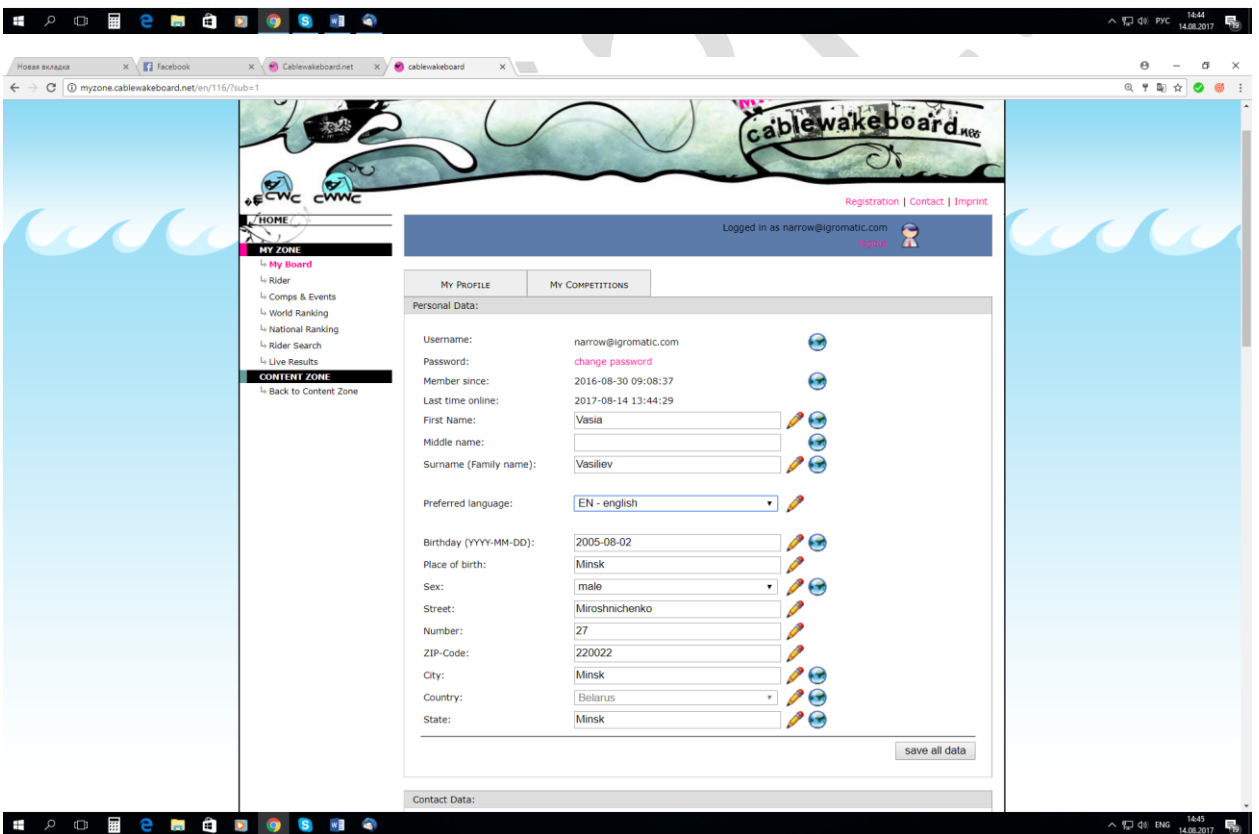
РУС 14:44 14.08.2017

Новая вкладка
Facebook
Cablewakeboard.net
cablewakeboard

myzone.cablewakeboard.net/en/116/?sub=1

cablewakeboard.net

ECWC CWWC

Registration | Contact | Imprint

HOME
MY ZONE
My Board
Rider
Comps & Events
World Ranking
National Ranking
Rider Search
Live Results
CONTENT ZONE
Back to Content Zone

Logged in as narrow@igromatic.com
Logout

MY PROFILE
MY COMPETITIONS

Personal Data:

Username: narrow@igromatic.com
Password: change password
Member since: 2016-08-30 09:08:37
Last time online: 2017-08-14 13:44:29
First Name: Vasia
Middle name:
Surname (Family name): Vasiliev

Preferred language: EN - english

Birthday (YYYY-MM-DD): 2005-08-02
Place of birth: Minsk
Sex: male
Street: Miroshnichenko
Number: 27
ZIP-Code: 220022
City: Minsk
Country: Belarus
State: Minsk

save all data

Contact Data:

ENG 14:45 14.08.2017